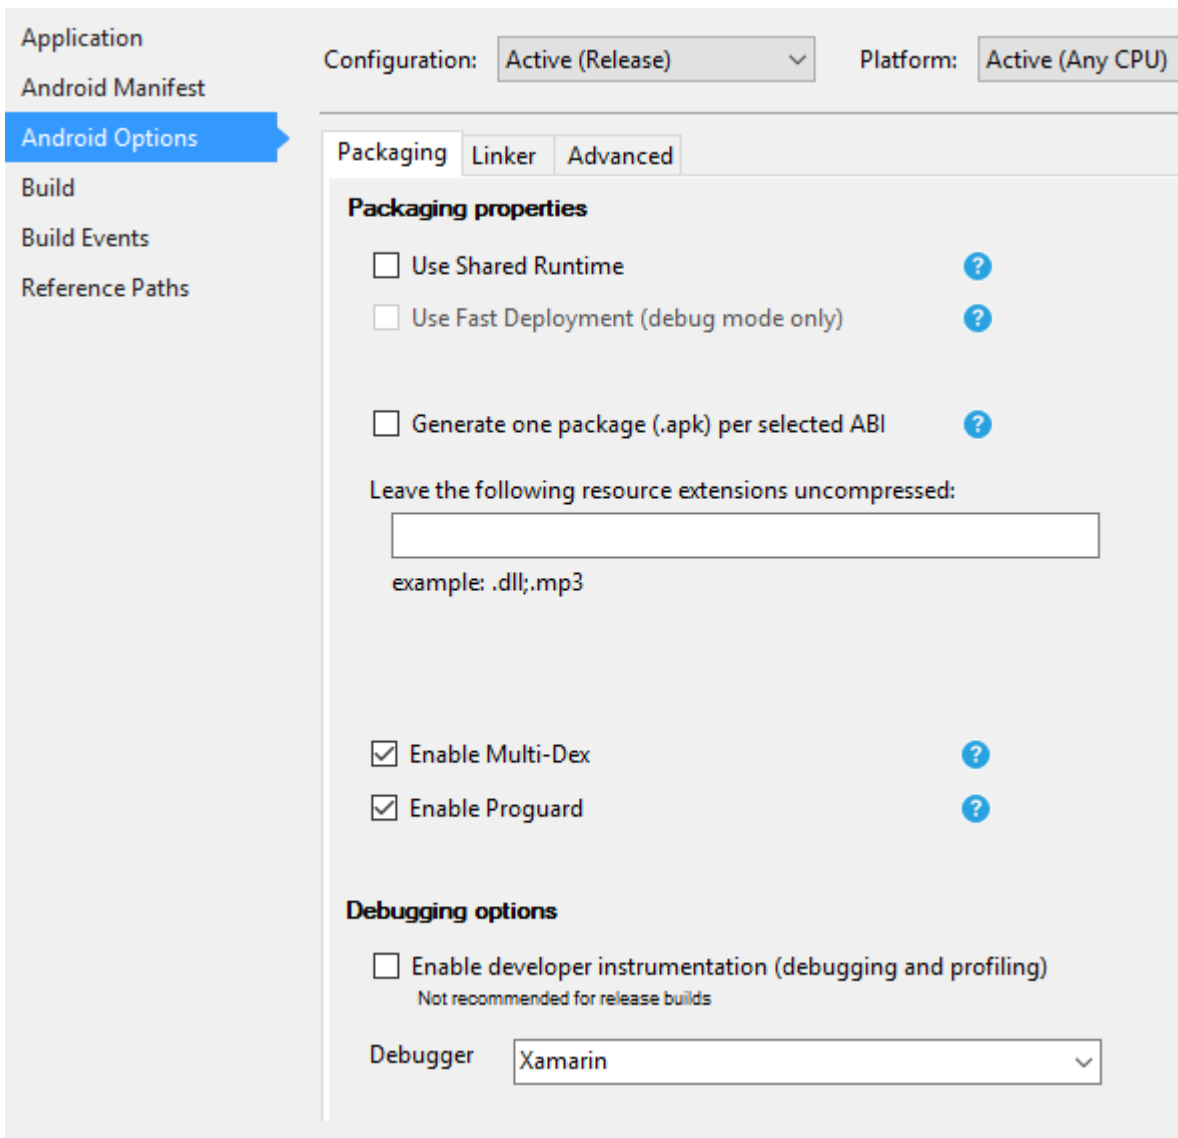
Application
Android Manifest
Android Options
Build
Build Events
Reference Paths

Configuration: Active (Release)
Platform: Active (Any CPU)

Packaging
Linker
Advanced

Packaging properties

Use Shared Runtime
Use Fast Deployment (debug mode only)

Generate one package (.apk) per selected ABI

Leave the following resource extensions uncompressed:

example: .dll;.mp3

Enable Multi-Dex
Enable Proguard

Debugging options

Enable developer instrumentation (debugging and profiling)
Not recommended for release builds

Debugger Xamarin